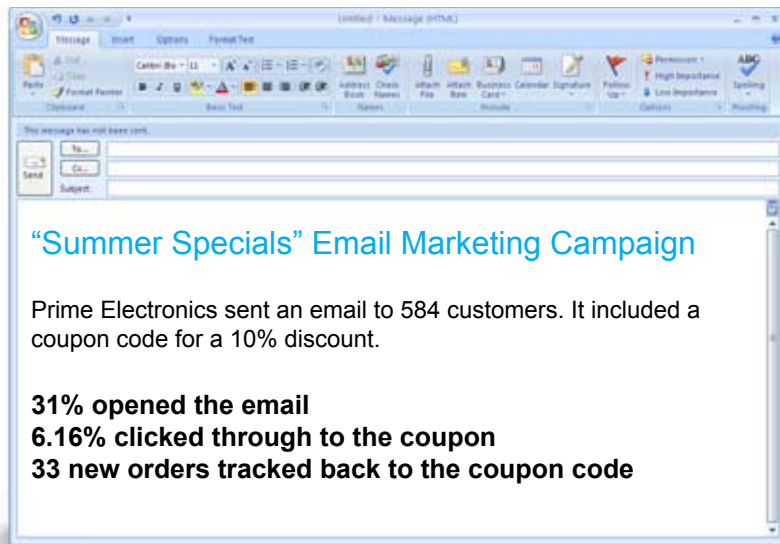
Untitled - Message (HTML)

Message Insert Options Format Text

Paste Cut Copy Format Painter Clipboard

Calibri (Bo 11 Basic Text

Address Book Check Names Names

Attach File Attach Item Business Card Calendar Signature Include

Follow Up Permission High Importance Low Importance Options

Spelling Proofing

This message has not been sent.

Send To... Cc... Subject:

“Summer Specials” Email Marketing Campaign

Prime Electronics sent an email to 584 customers. It included a coupon code for a 10% discount.

**31% opened the email**
**6.16% clicked through to the coupon**
**33 new orders tracked back to the coupon code**